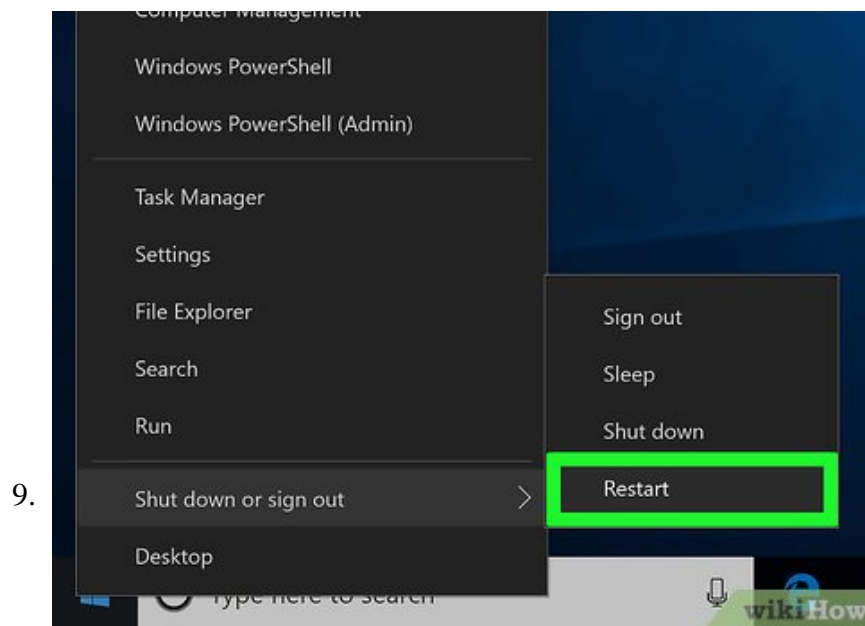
Computer Management

Windows PowerShell

Windows PowerShell (Admin)

Task Manager

Settings

File Explorer

Search

Run

9.

Shut down or sign out

Desktop

Sign out

Sleep

Shut down

Restart

Type here to search

wikiHow